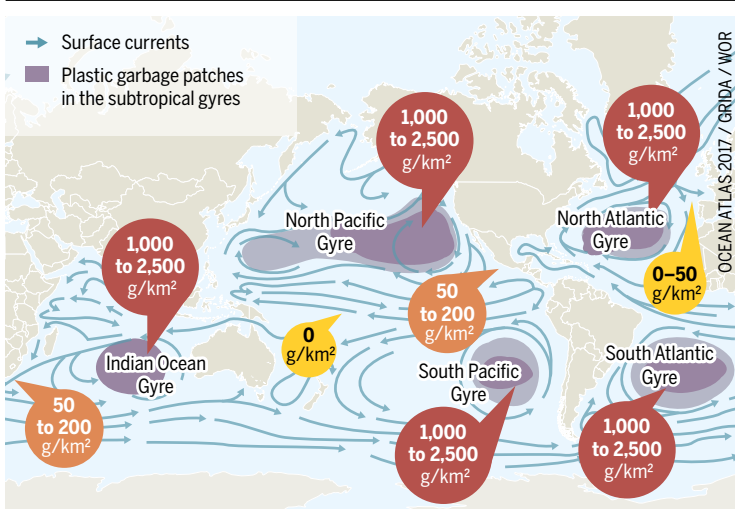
Surface currents

Plastic garbage patches in the subtropical gyres

OCEAN ATLAS 2017 / GRIDA / WOR

1,000 to 2,500 g/km²

North Pacific Gyre

1,000 to 2,500 g/km²

North Atlantic Gyre

1,000 to 2,500 g/km²

0–50 g/km²

50 to 200 g/km²

0 g/km²

Indian Ocean Gyre

South Pacific Gyre

South Atlantic Gyre

50 to 200 g/km²

1,000 to 2,500 g/km²

1,000 to 2,500 g/km²